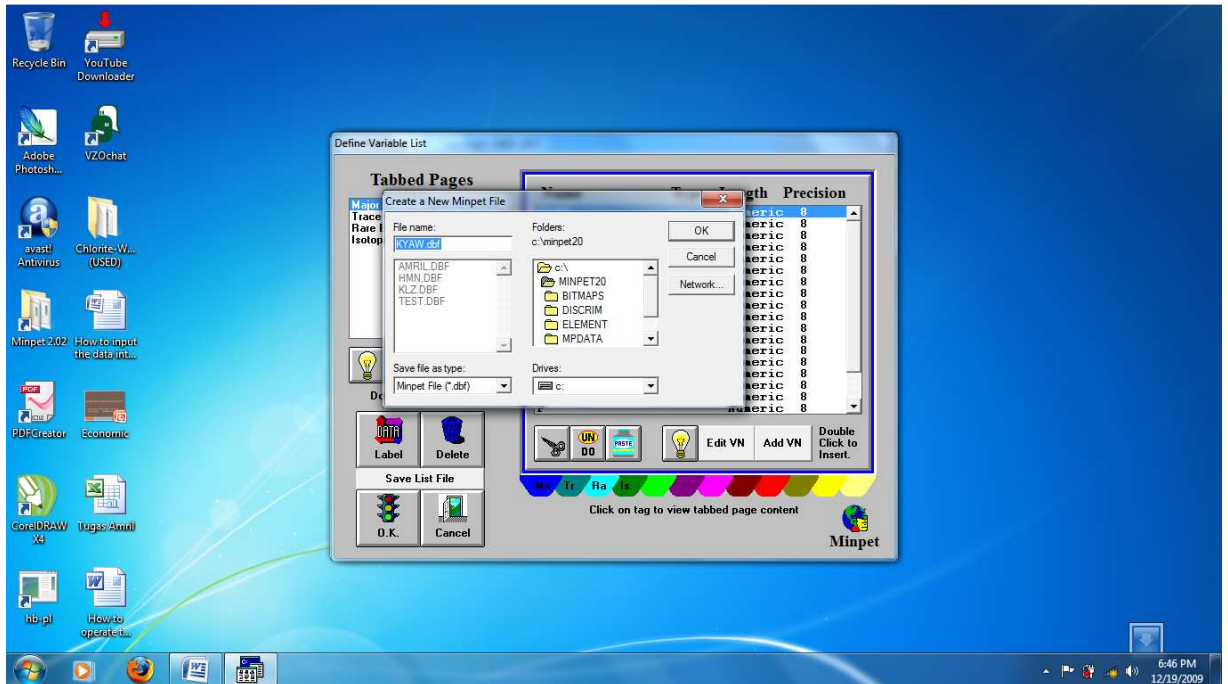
Recycle Bin
YouTube Downloader
Adobe Photosh...
VZOchat
avast! Antivirus
Chlorite-W... (USED)
Minpet 2.02
How to input the data int...
PDFCreator
Economic
CorelDRAW X4
Tugas Amril
hb-pl
How to operate t...

Define Variable List

Tabbed Pages
Major
Trace
Rare E
Isotop

Create a New Minpet File
File name:
KYAW.dbf
AMRIL.DBF
HMN.DBF
KLZ.DBF
TEST.DBF
Folders:
c:\minpet20
c:\
MINPET20
BITMAPS
DISCRIM
ELEMENT
MPDATA
OK
Cancel
Network...
Save file as type:
Minpet File (*.dbf)
Drives:
c:

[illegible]gth Precision
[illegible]eric 8
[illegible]eric 8
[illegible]eric 8
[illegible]eric 8
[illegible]eric 8
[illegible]eric 8
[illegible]eric 8
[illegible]eric 8
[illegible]eric 8
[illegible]eric 8
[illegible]eric 8
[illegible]eric 8
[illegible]eric 8
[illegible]eric 8
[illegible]eric 8
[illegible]eric 8

De

DATA
Label
Delete
Save List File
O.K.
Cancel

UN DO
PASTE
Edit VN
Add VN
Double Click to Insert.

Ma
Tr
Ra
Is

Click on tag to view tabbed page content
Minpet

6:46 PM
12/19/2009